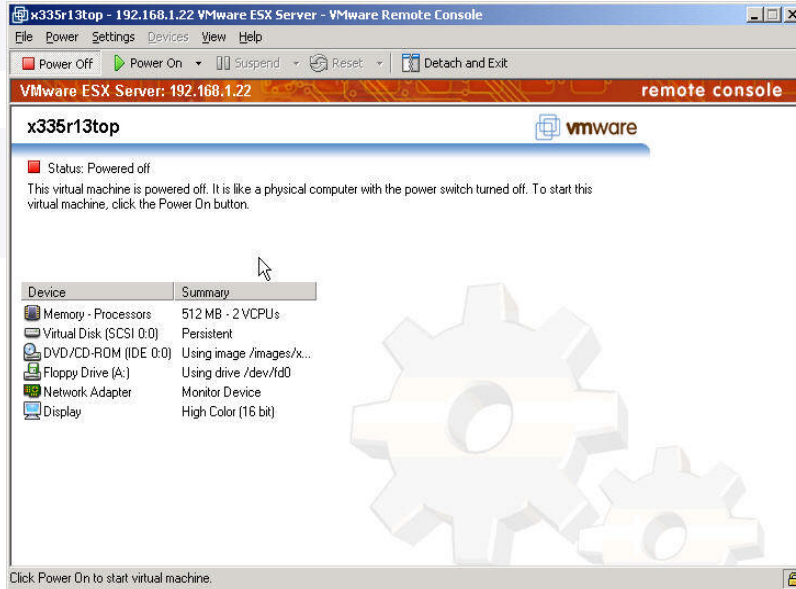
x335r13top - 192.168.1.22 VMware ESX Server - VMware Remote Console

File Power Settings Devices View Help

Power Off Power On Suspend Reset Detach and Exit

VMware ESX Server: 192.168.1.22 remote console

x335r13top vmware

Status: Powered off

This virtual machine is powered off. It is like a physical computer with the power switch turned off. To start this virtual machine, click the Power On button.

| Device | Summary |
|---|---|
| Memory - Processors | 512 MB - 2 VCPUs |
| Virtual Disk (SCSI 0:0) | Persistent |
| DVD/CD-ROM (IDE 0:0) | Using image /images/x... |
| Floppy Drive (A:) | Using drive /dev/fd0 |
| Network Adapter | Monitor Device |
| Display | High Color (16 bit) |

Click Power On to start virtual machine.